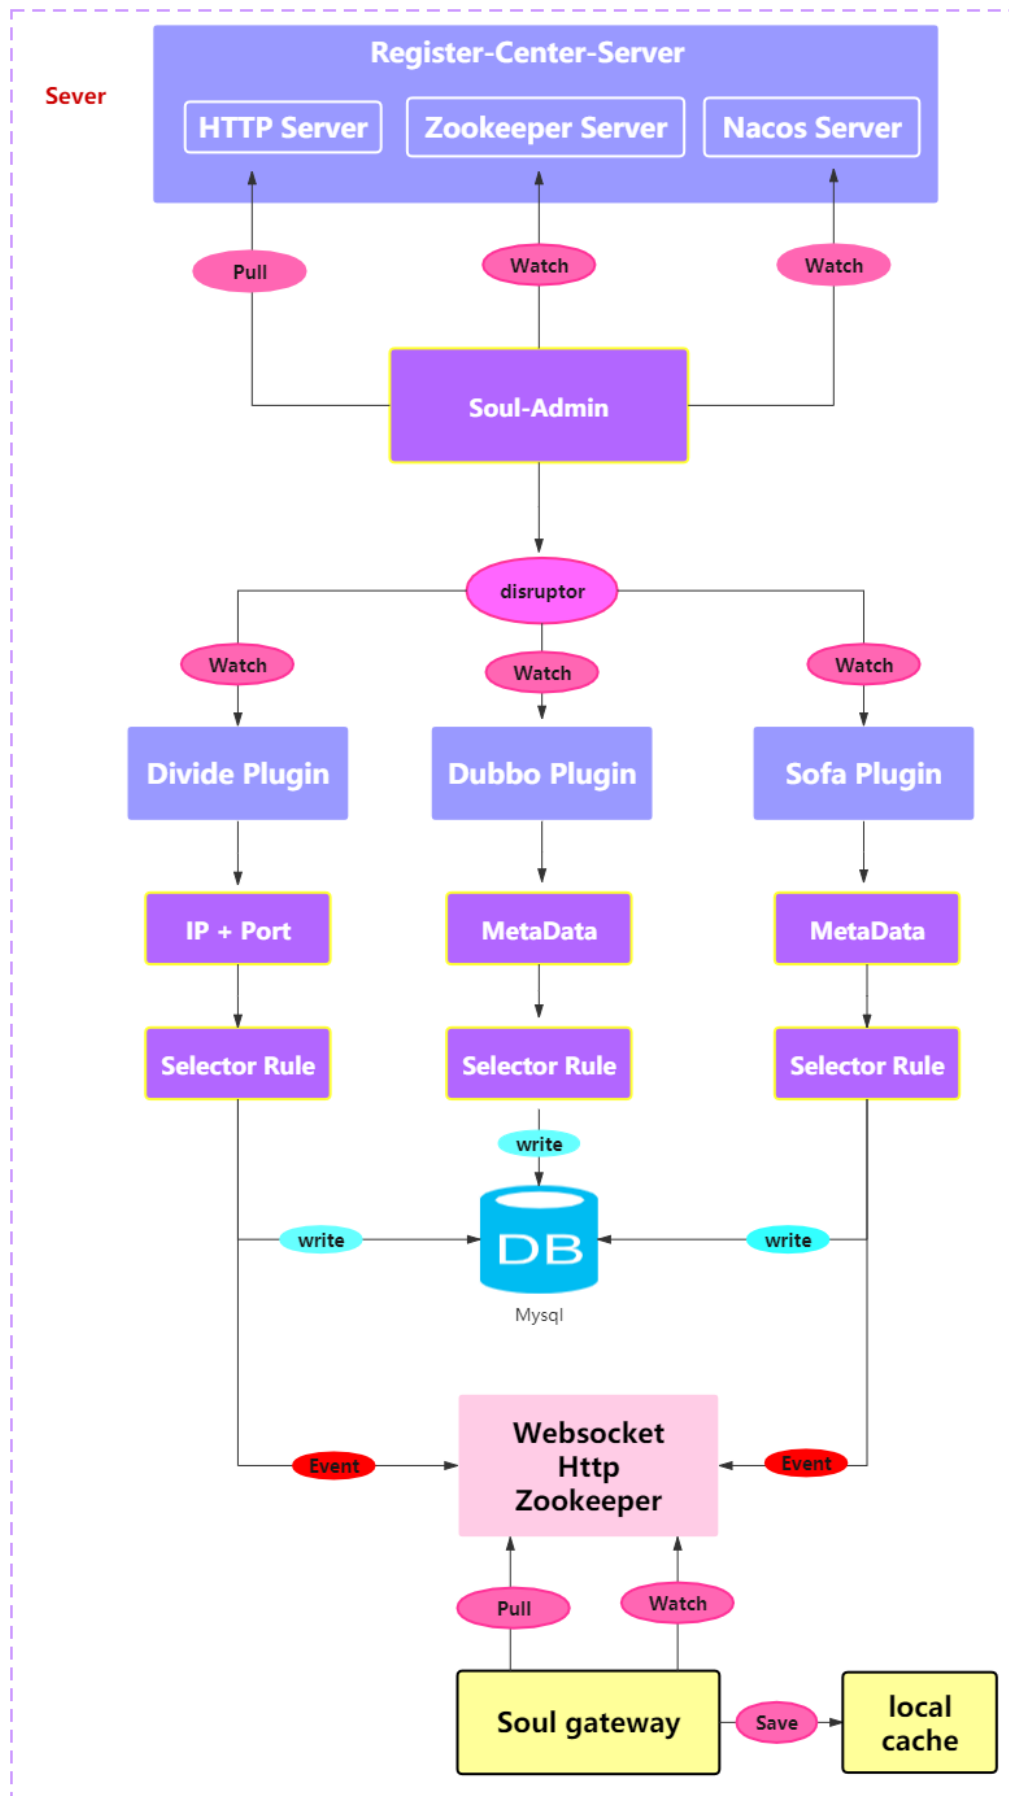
Sever

Register-Center-Server

HTTP Server

Zookeeper Server

Nacos Server

Pull

Watch

Watch

Soul-Admin

disruptor

Watch

Watch

Watch

Divide Plugin

Dubbo Plugin

Sofa Plugin

IP + Port

MetaData

MetaData

Selector Rule

Selector Rule

Selector Rule

write

write

DB

write

Mysql

Event

Websocket
Http
Zookeeper

Event

Pull

Watch

Soul gateway

Save

local cache